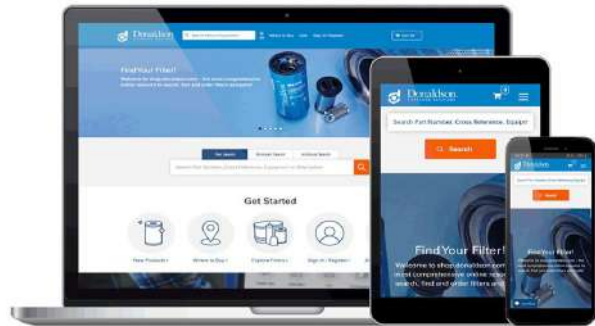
Donaldson

Find Your Filter!

Get Started

New Products

Where to Buy

Explore Filters

Sign In / Register

Donaldson FILTRATION SOLUTIONS

Search Part Number, Cross Reference, Equipm

Search

Find Your Filter!

Welcome to shop.donaldson.com most comprehensive online sour search, find and order filters and

Donaldson

Search

Find Your Filter!